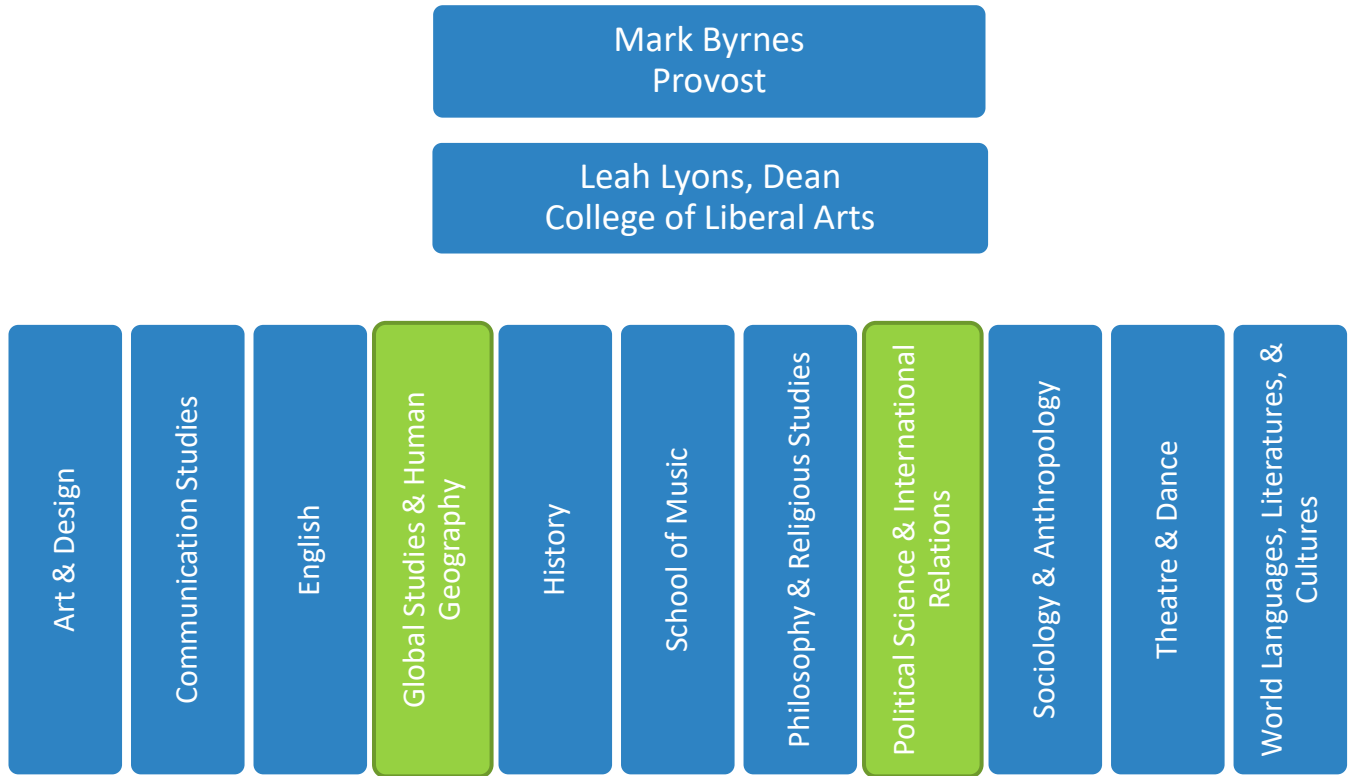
Mark Byrnes
Provost

Leah Lyons, Dean
College of Liberal Arts

Art & Design

Communication Studies

English

Global Studies & Human Geography

History

School of Music

Philosophy & Religious Studies

Political Science & International Relations

Sociology & Anthropology

Theatre & Dance

World Languages, Literatures, & Cultures